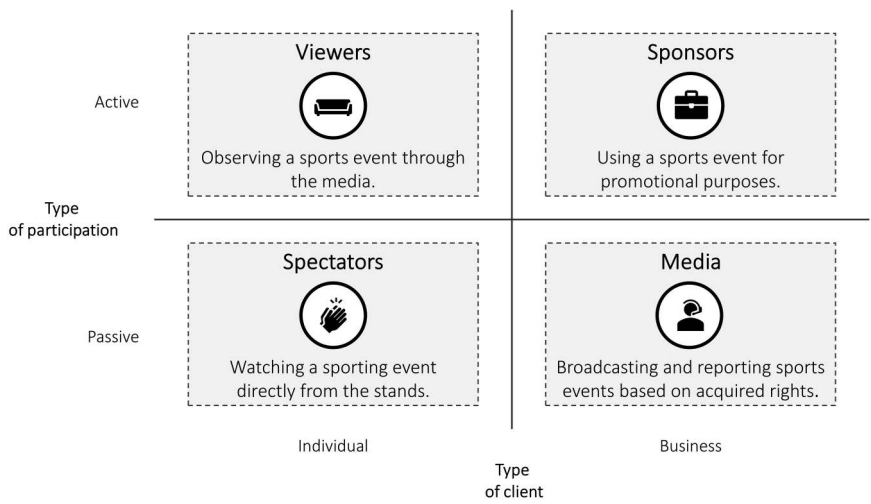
Active

Viewers

Observing a sports event through the media.

Sponsors

Using a sports event for promotional purposes.

Type of participation

Passive

Spectators

Watching a sporting event directly from the stands.

Media

Broadcasting and reporting sports events based on acquired rights.

Individual

Business

Type of client